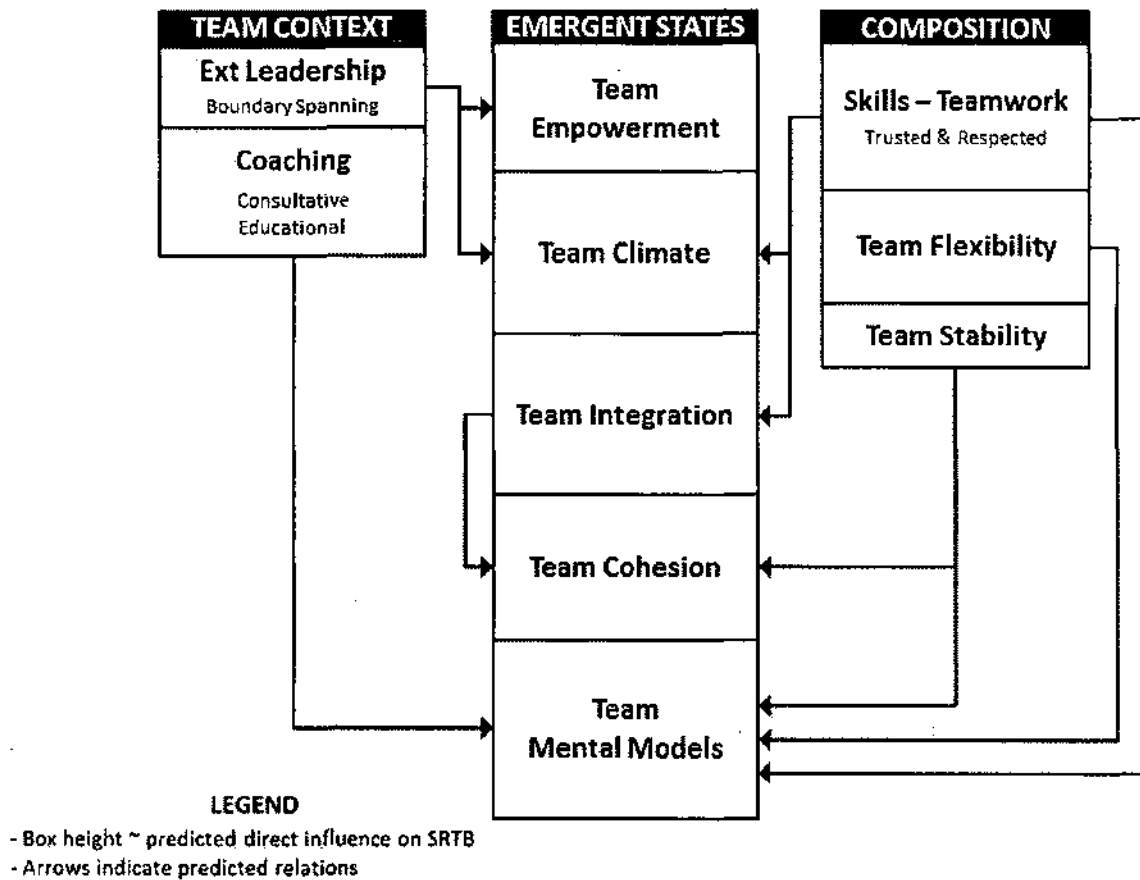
TEAM CONTEXT

Ext Leadership
Boundary Spanning

Coaching
Consultative
Educational

EMERGENT STATES

Team Empowerment

Team Climate

Team Integration

Team Cohesion

Team Mental Models

COMPOSITION

Skills – Teamwork
Trusted & Respected

Team Flexibility

Team Stability

LEGEND
- Box height ~ predicted direct influence on SRTB
- Arrows indicate predicted relations